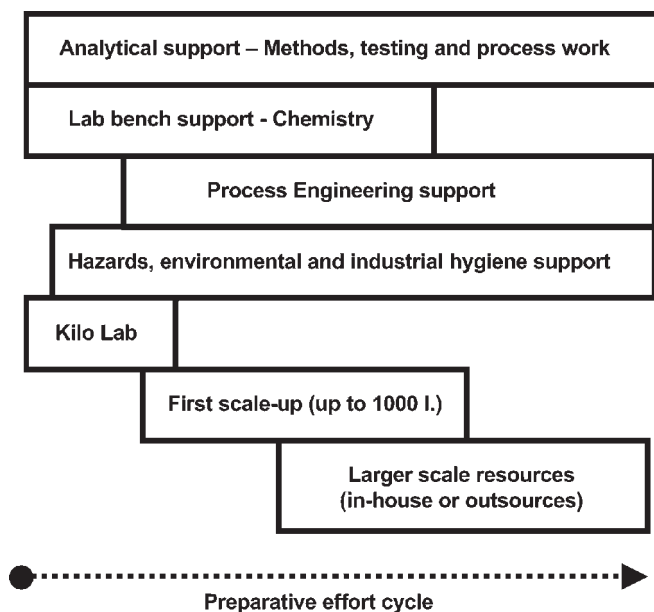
Analytical support – Methods, testing and process work

Lab bench support - Chemistry

Process Engineering support

Hazards, environmental and industrial hygiene support

Kilo Lab

First scale-up (up to 1000 l.)

Larger scale resources (in-house or outsources)

Preparative effort cycle